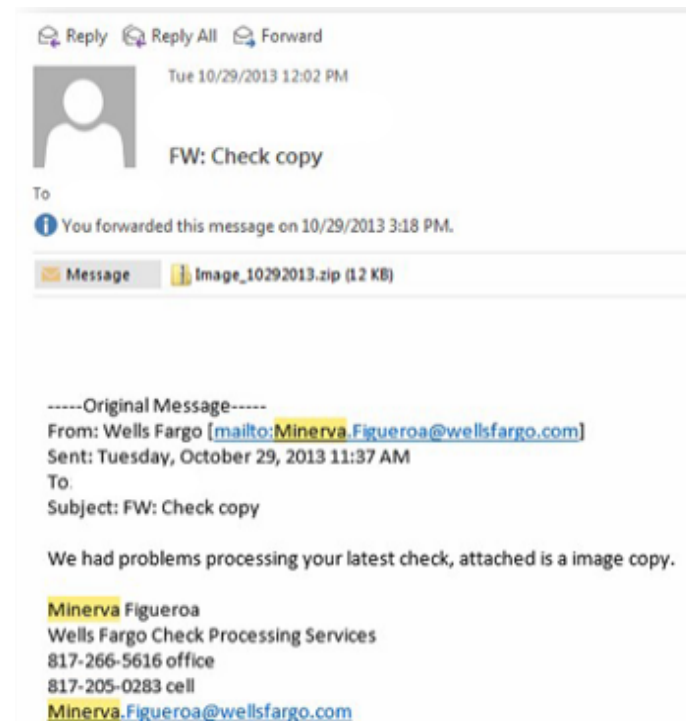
Reply Reply All Forward

Tue 10/29/2013 12:02 PM

FW: Check copy

To

You forwarded this message on 10/29/2013 3:18 PM.

Message Image_10292013.zip (12 KB)

-----Original Message-----
From: Wells Fargo [mailto:Minerva.Figueroa@wellsfargo.com]
Sent: Tuesday, October 29, 2013 11:37 AM
To
Subject: FW: Check copy

We had problems processing your latest check, attached is a image copy.

Minerva Figueroa
Wells Fargo Check Processing Services
817-266-5616 office
817-205-0283 cell
Minerva.Figueroa@wellsfargo.com